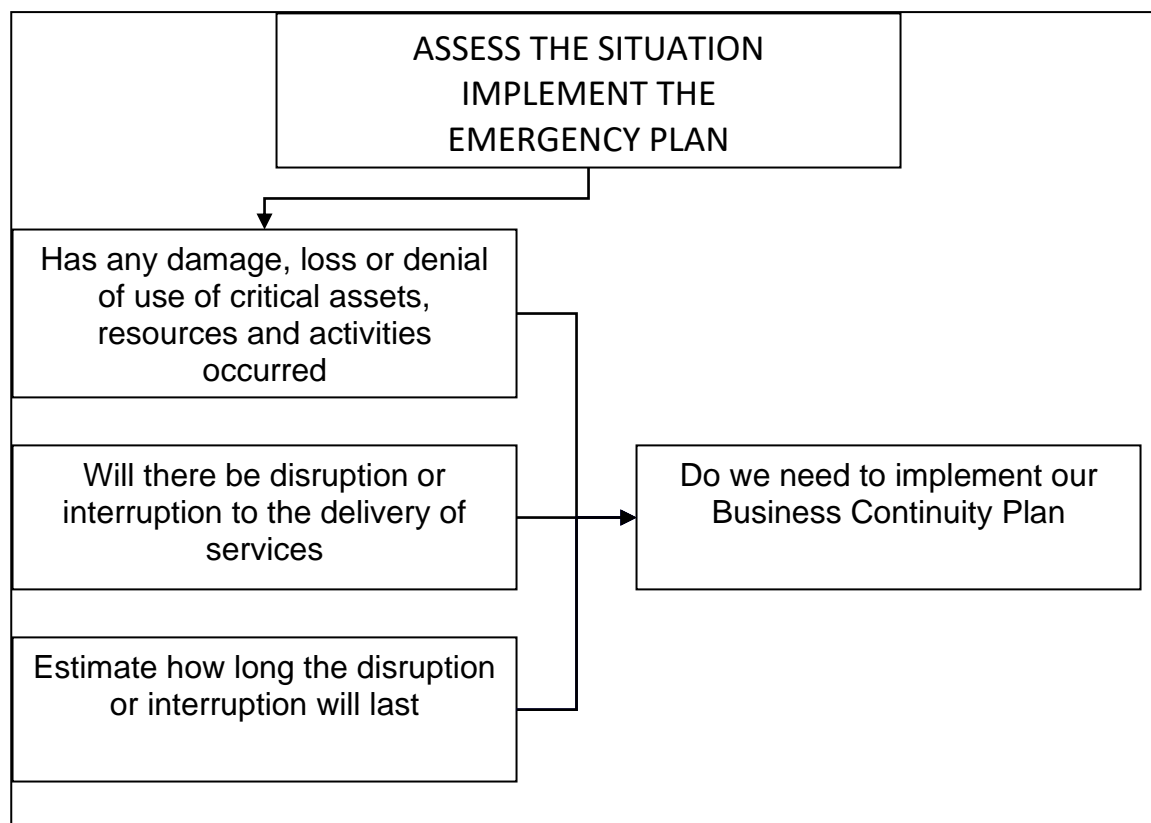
ASSESS THE SITUATION
IMPLEMENT THE
EMERGENCY PLAN

Has any damage, loss or denial of use of critical assets, resources and activities occurred

Will there be disruption or interruption to the delivery of services

Estimate how long the disruption or interruption will last

Do we need to implement our Business Continuity Plan